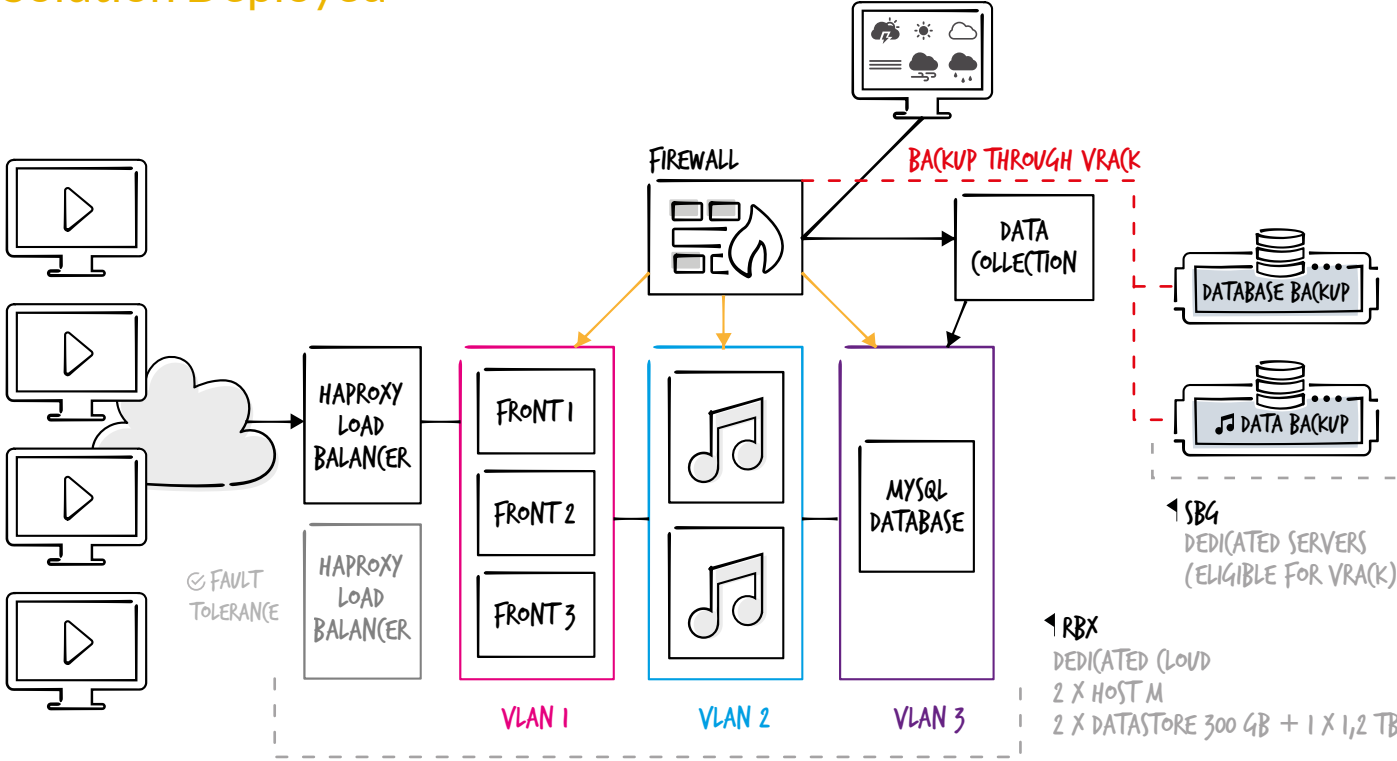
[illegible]

FIREWALL

BACKUP THROUGH VRACK

DATA COLLECTION

DATABASE BACKUP

DATA BACKUP

HAPROXY LOAD BALANCER

FRONT 1

FRONT 2

FRONT 3

MYSQL DATABASE

HAPROXY LOAD BALANCER

FAULT TOLERANCE

SBG
DEDICATED SERVERS
(ELIGIBLE FOR VRACK)

RBX
DEDICATED CLOUD
2 X HOST M
2 X DATASTORE 300 GB + 1 X 1,2 TB

VLAN 1

VLAN 2

VLAN 3